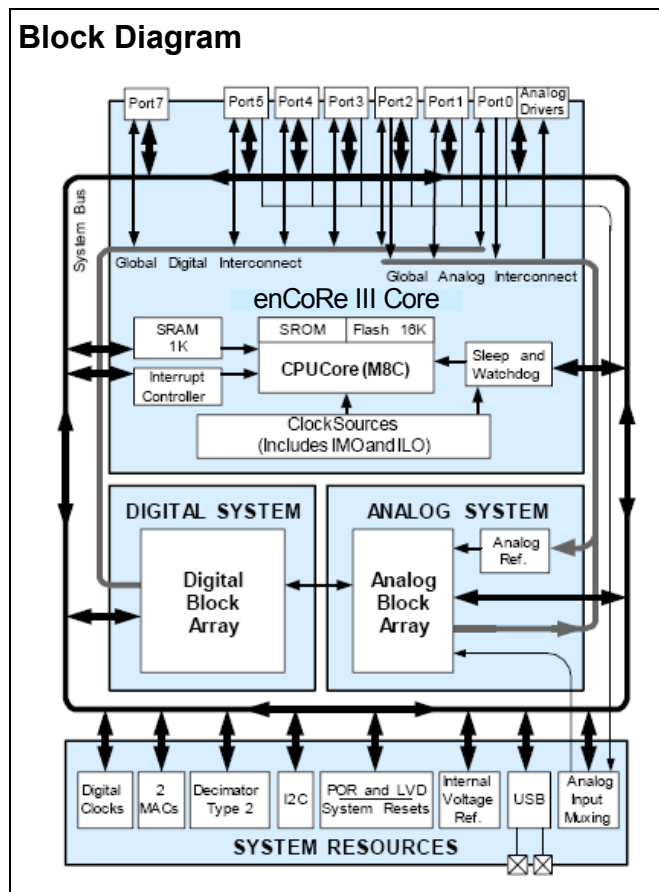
Block Diagram

Port7
Port5
Port4
Port3
Port2
Port1
Port0
Analog Drivers

System Bus

Global Digital Interconnect
Global Analog Interconnect

enCoRe III Core

SRAM 1K
SROM
Flash 16K
CPUCore (M8C)
Interrupt Controller
Sleep and Watchdog
ClockSources (Includes IMOandILO)

DIGITAL SYSTEM
Digital Block Array

ANALOG SYSTEM
Analog Ref.
Analog Block Array

Digital Clocks
2 MACs
Decimator Type 2
I2C
POR and LVD System Resets
Internal Voltage Ref.
USB
Analog Input Muxing

SYSTEM RESOURCES